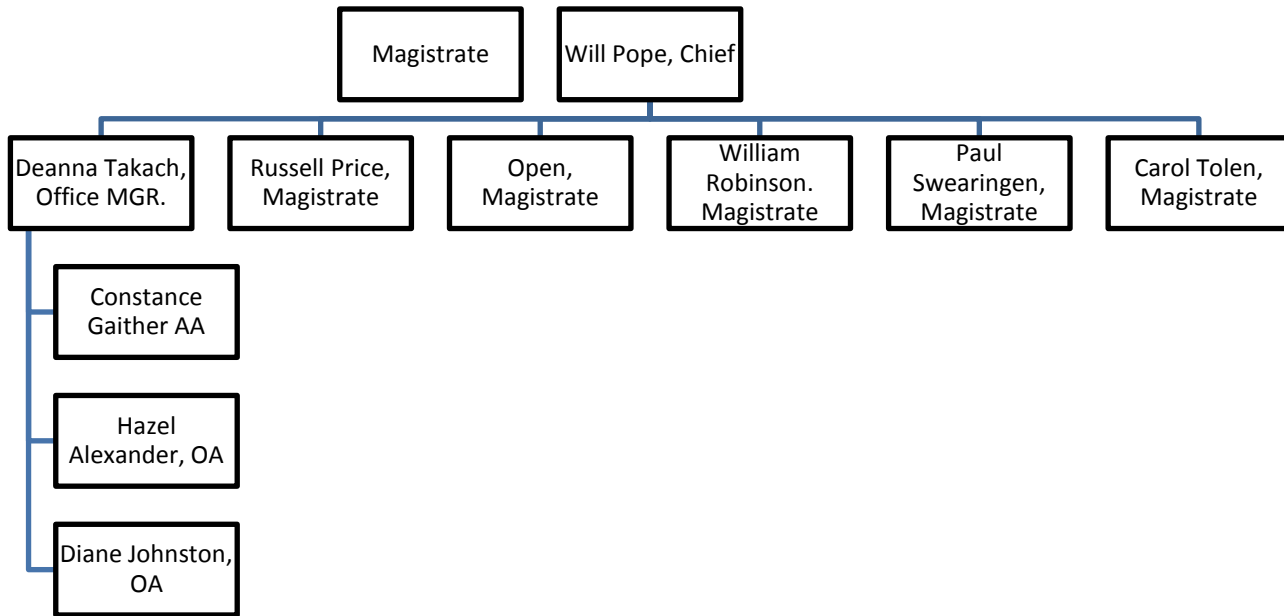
Magistrate

Will Pope, Chief

Deanna Takach, Office MGR.

Russell Price, Magistrate

Open, Magistrate

William Robinson. Magistrate

Paul Swearingen, Magistrate

Carol Tolen, Magistrate

Constance Gaither AA

Hazel Alexander, OA

Diane Johnston, OA